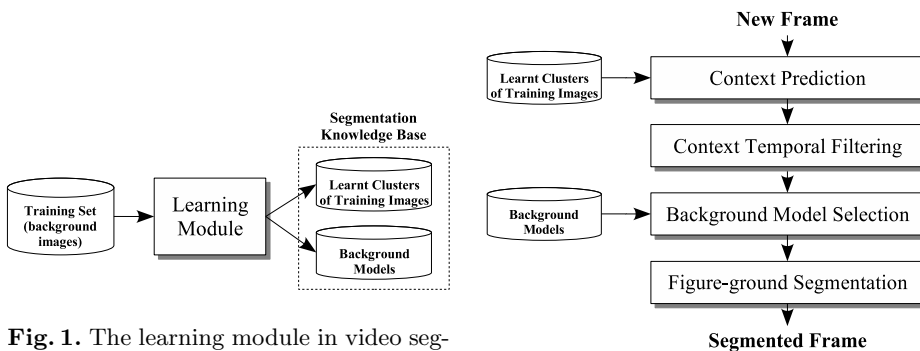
Training Set (background images)

Learning Module

Segmentation Knowledge Base

Learnt Clusters of Training Images

Background Models

Fig. 1. The learning module in video seg-

New Frame

Learnt Clusters of Training Images

Context Prediction

Context Temporal Filtering

Background Models

Background Model Selection

Figure-ground Segmentation

Segmented Frame